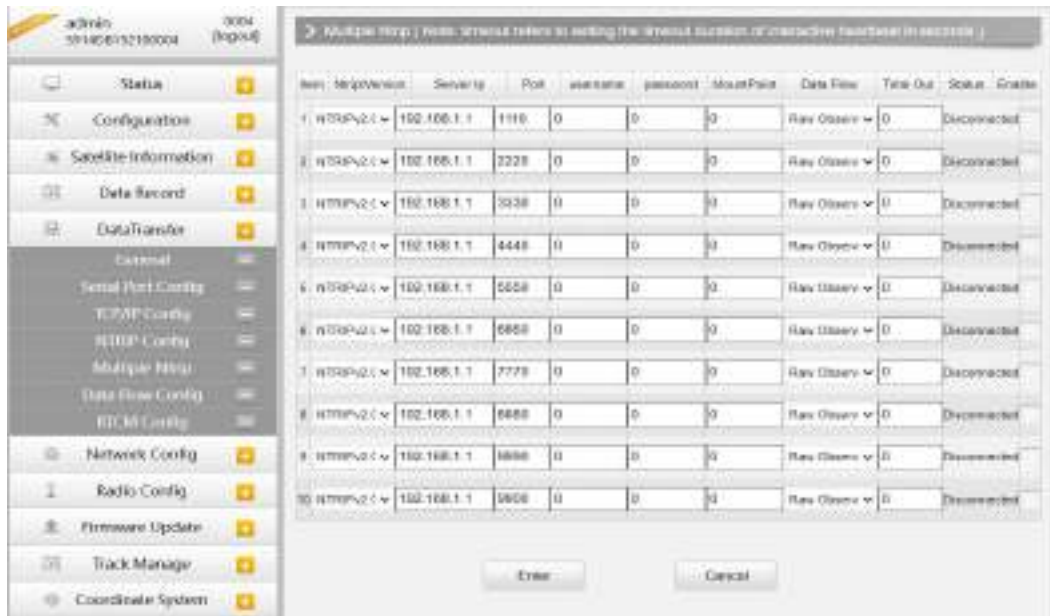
admin 5914S6I52180004
0004 (logout)

Status
Configuration
Satellite Information
Data Record
DataTransfer
General
Serial Port Config
TCP/IP Config
NTRIP Config
Multiple Ntrip
Data Flow Config
RTCM Config
Network Config
Radio Config
Firmware Update
Track Manage
Coordinate System

Multiple Ntrip ( Note: timeout refers to setting the timeout duration of interactive heartbeat in seconds )

| Item | NtripVersion | Server Ip | Port | username | password | MountPoint | Data Flow | Time Out | Status | Enable |
|---|---|---|---|---|---|---|---|---|---|---|
| 1 | NTRIPv2.0 | 192.168.1.1 | 1110 | 0 | 0 | 0 | Raw Observ | 0 | Disconnected | |
| 2 | NTRIPv2.0 | 192.168.1.1 | 2220 | 0 | 0 | 0 | Raw Observ | 0 | Disconnected | |
| 3 | NTRIPv2.0 | 192.168.1.1 | 3330 | 0 | 0 | 0 | Raw Observ | 0 | Disconnected | |
| 4 | NTRIPv2.0 | 192.168.1.1 | 4440 | 0 | 0 | 0 | Raw Observ | 0 | Disconnected | |
| 5 | NTRIPv2.0 | 192.168.1.1 | 5550 | 0 | 0 | 0 | Raw Observ | 0 | Disconnected | |
| 6 | NTRIPv2.0 | 192.168.1.1 | 6660 | 0 | 0 | 0 | Raw Observ | 0 | Disconnected | |
| 7 | NTRIPv2.0 | 192.168.1.1 | 7770 | 0 | 0 | 0 | Raw Observ | 0 | Disconnected | |
| 8 | NTRIPv2.0 | 192.168.1.1 | 8880 | 0 | 0 | 0 | Raw Observ | 0 | Disconnected | |
| 9 | NTRIPv2.0 | 192.168.1.1 | 9990 | 0 | 0 | 0 | Raw Observ | 0 | Disconnected | |
| 10 | NTRIPv2.0 | 192.168.1.1 | 9800 | 0 | 0 | 0 | Raw Observ | 0 | Disconnected | |

Enter
Cancel